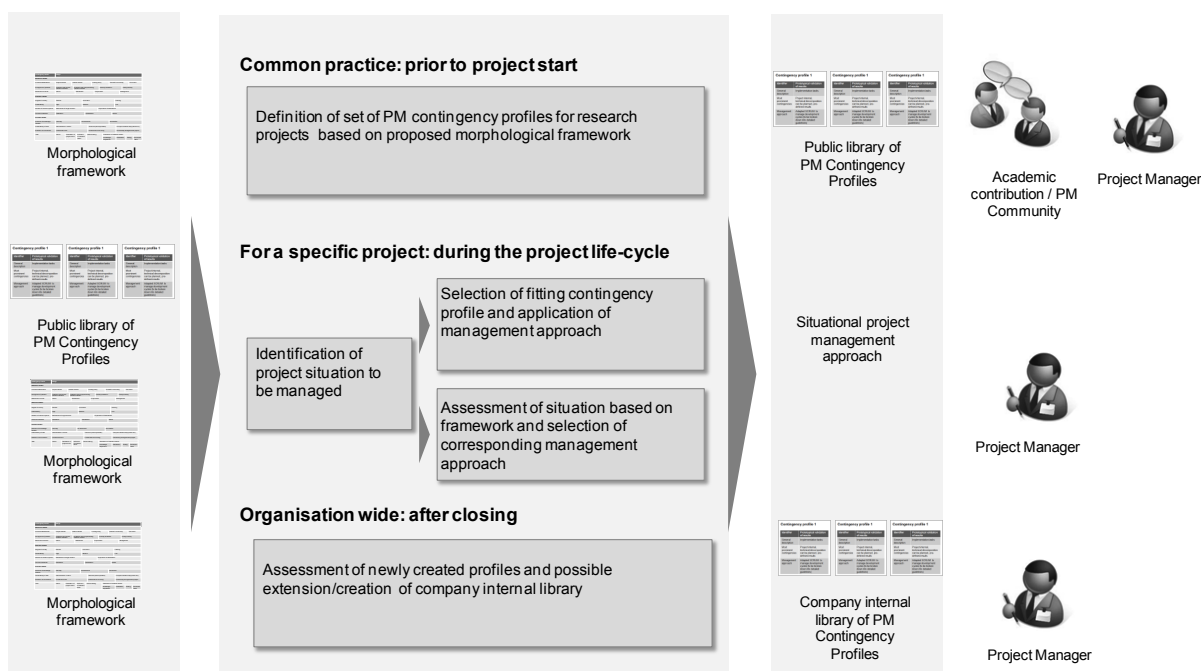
Morphological framework

Contingency profile 1

Contingency profile 1

Contingency profile 1

Public library of PM Contingency Profiles

Morphological framework

Morphological framework

Common practice: prior to project start

Definition of set of PM contingency profiles for research projects based on proposed morphological framework

For a specific project: during the project life-cycle

Identification of project situation to be managed

Selection of fitting contingency profile and application of management approach

Assessment of situation based on framework and selection of corresponding management approach

Organisation wide: after closing

Assessment of newly created profiles and possible extension/creation of company internal library

Contingency profile 1

Contingency profile 1

Contingency profile 1

Public library of PM Contingency Profiles

Situational project management approach

Contingency profile 1

Contingency profile 1

Contingency profile 1

Company internal library of PM Contingency Profiles

Academic contribution / PM Community

Project Manager

Project Manager

Project Manager